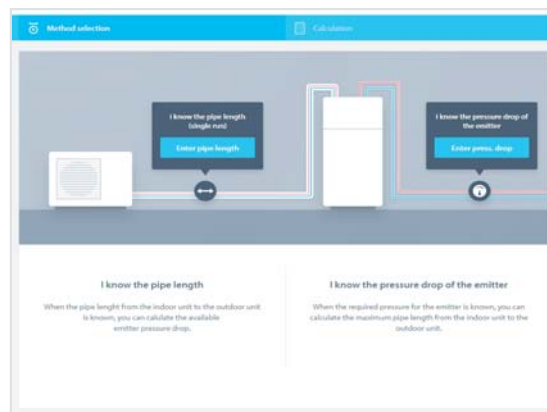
Method selection

Calculation

I know the pipe length (single run)

Enter pipe length

I know the pressure drop of the emitter

Enter press. drop

I know the pipe length

When the pipe lenght from the indoor unit to the outdoor unit is known, you can calculate the available emitter pressure drop.

I know the pressure drop of the emitter

When the required pressure for the emitter is known, you can calculate the maximum pipe length from the indoor unit to the outdoor unit.